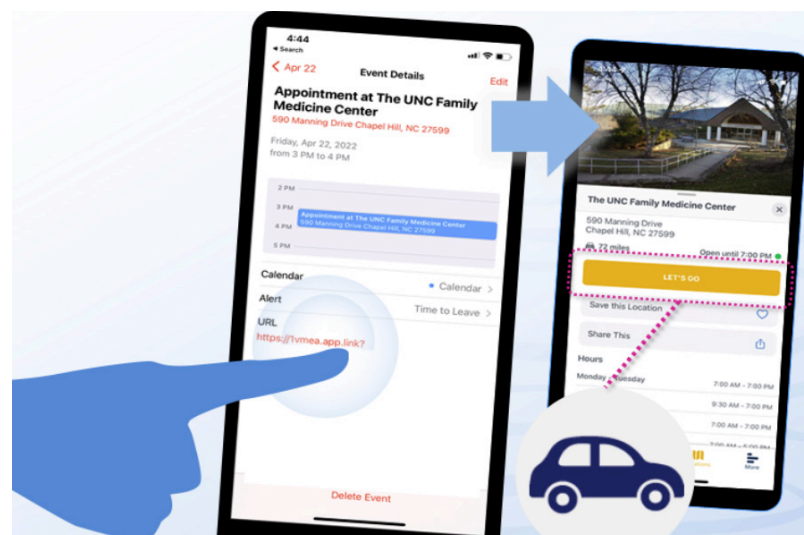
4:44
◂ Search

< Apr 22
Event Details
Edit

Appointment at The UNC Family Medicine Center
590 Manning Drive Chapel Hill, NC 27599

Friday, Apr 22, 2022
from 3 PM to 4 PM

2 PM
3 PM
Appointment at The UNC Family Medicine Center
590 Manning Drive Chapel Hill, NC 27599
4 PM
5 PM

Calendar
Calendar >

Alert
Time to Leave >

URL
https://1vmea.app.link?

Delete Event

The UNC Family Medicine Center
590 Manning Drive
Chapel Hill, NC 27599
72 miles
Open until 7:00 PM

LET'S GO

Save this Location

Share This

Hours
Monday - Tuesday
7:00 AM - 7:00 PM
9:30 AM - 7:00 PM
7:00 AM - 7:00 PM
7:00 AM - 7:00 PM

More